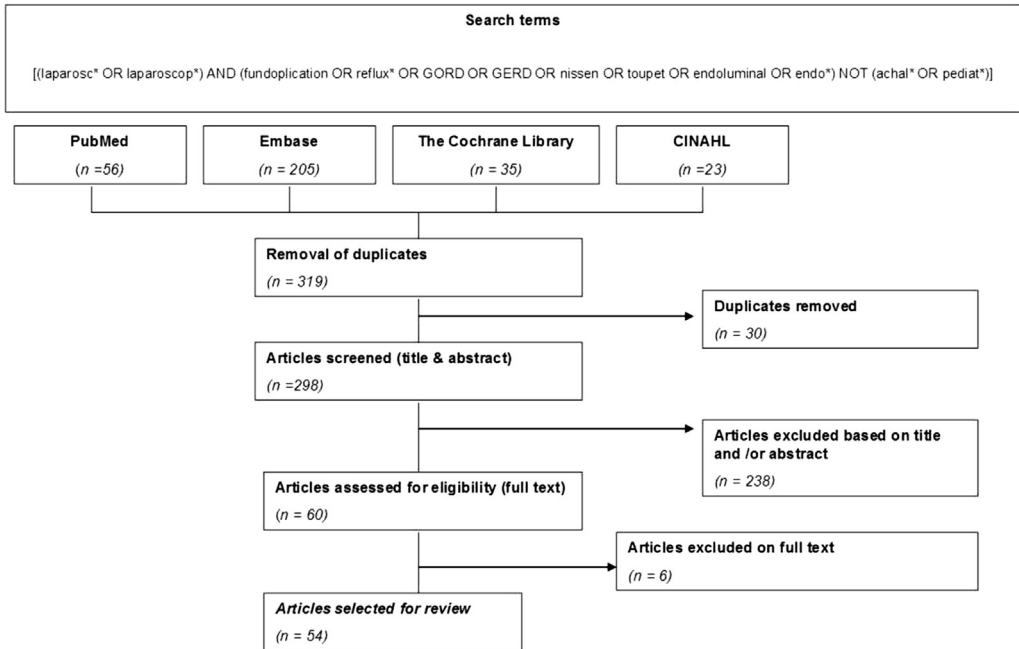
Search terms

[(laparosc* OR laparoscop*) AND (fundoplication OR reflux* OR GORD OR GERD OR nissen OR toupet OR endoluminal OR endo*) NOT (achal* OR pediat*)]

PubMed
(n =56)

Embase
(n = 205)

The Cochrane Library
(n = 35)

CINAHL
(n =23)

Removal of duplicates
(n = 319)

Duplicates removed
(n = 30)

Articles screened (title & abstract)
(n =298)

Articles excluded based on title and /or abstract
(n = 238)

Articles assessed for eligibility (full text)
(n = 60)

Articles excluded on full text
(n = 6)

Articles selected for review
(n = 54)